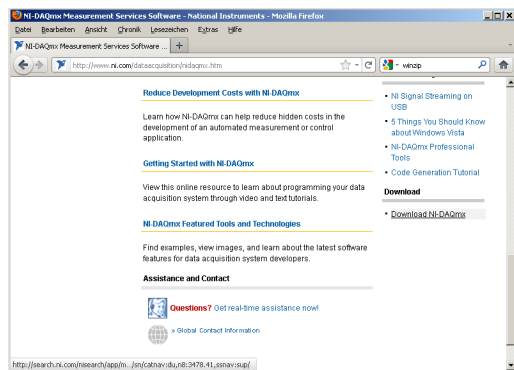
NI-DAQmx Measurement Services Software - National Instruments - Mozilla Firefox

Datei Bearbeiten Ansicht Chronik Lesezeichen Extras Hilfe

NI-DAQmx Measurement Services Software ... +

http://www.ni.com/dataacquisition/nidaqmx.htm

winzip

Reduce Development Costs with NI-DAQmx

Learn how NI-DAQmx can help reduce hidden costs in the development of an automated measurement or control application.

Getting Started with NI-DAQmx

View this online resource to learn about programming your data acquisition system through video and text tutorials.

NI-DAQmx Featured Tools and Technologies

Find examples, view images, and learn about the latest software features for data acquisition system developers.

Assistance and Contact

Questions? Get real-time assistance now!

» Global Contact Information

• NI Signal Streaming on USB
• 5 Things You Should Know about Windows Vista
• NI-DAQmx Professional Tools
• Code Generation Tutorial

Download

• Download NI-DAQmx

http://search.ni.com/nisearch/app/m.../sn/catnav:du,n8:3478.41,ssnav:sup/